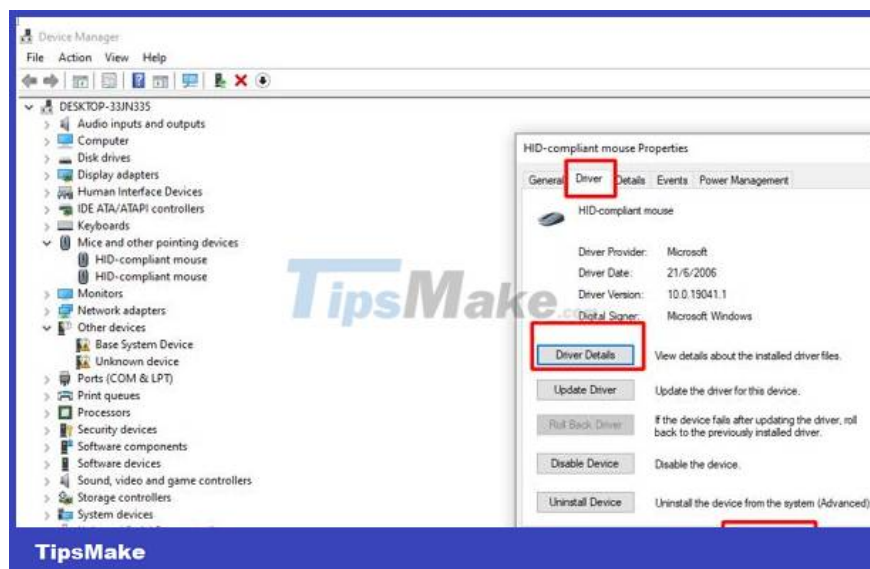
Device Manager

File Action View Help

DESKTOP-33JN335
Audio inputs and outputs
Computer
Disk drives
Display adapters
Human Interface Devices
IDE ATA/ATAPI controllers
Keyboards
Mice and other pointing devices
HID-compliant mouse
HID-compliant mouse
Monitors
Network adapters
Other devices
Base System Device
Unknown device
Ports (COM & LPT)
Print queues
Processors
Security devices
Software components
Software devices
Sound, video and game controllers
Storage controllers
System devices

HID-compliant mouse Properties

General Driver Details Events Power Management

HID-compliant mouse

Driver Provider: Microsoft
Driver Date: 21/6/2006
Driver Version: 10.0.19041.1
Digital Signer: Microsoft Windows

Driver Details View details about the installed driver files.

Update Driver Update the driver for this device.

Roll Back Driver If the device fails after updating the driver, roll back to the previously installed driver.

Disable Device Disable the device.

Uninstall Device Uninstall the device from the system (Advanced).

TipsMake

TipsMake